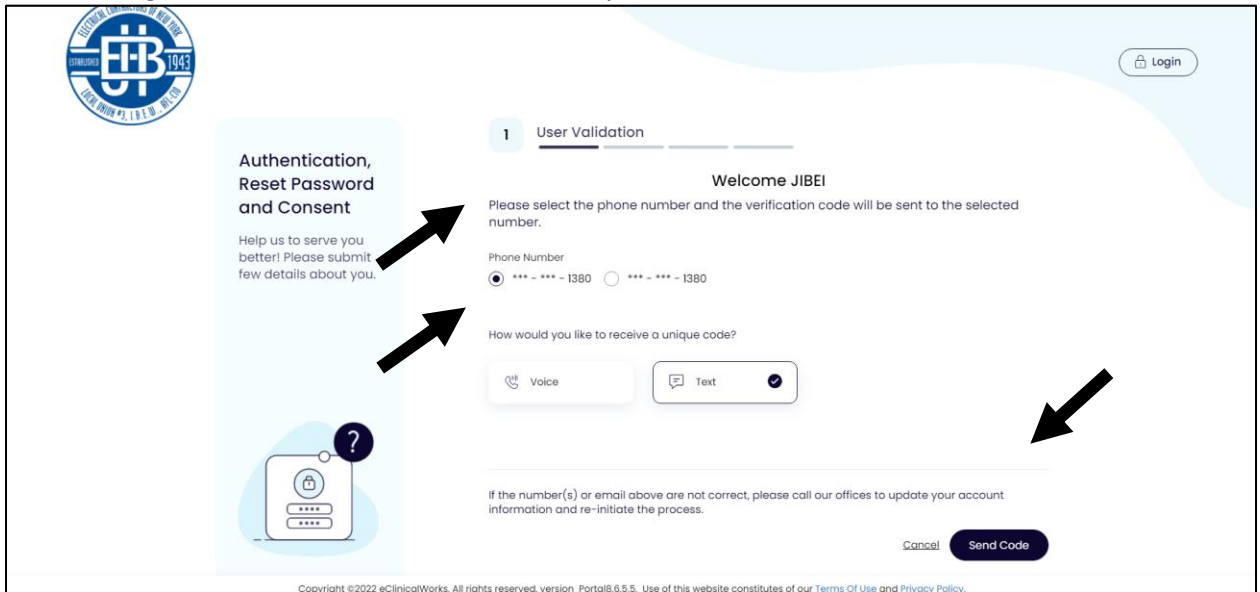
ELECTRICAL CONTRACTORS OF NEW YORK
ESTABLISHED 1943
LOCAL UNION #3, I.B.E.W., AFL-CIO

Login

Authentication, Reset Password and Consent

Help us to serve you better! Please submit few details about you.

1 User Validation

Welcome JIBEI

Please select the phone number and the verification code will be sent to the selected number.

Phone Number

*** - *** - 1380 *** - *** - 1380

How would you like to receive a unique code?

Voice

Text

If the number(s) or email above are not correct, please call our offices to update your account information and re-initiate the process.

Cancel Send Code

Copyright ©2022 eClinicalWorks. All rights reserved. version Portal8.6.5.5. Use of this website constitutes of our Terms Of Use and Privacy Policy.